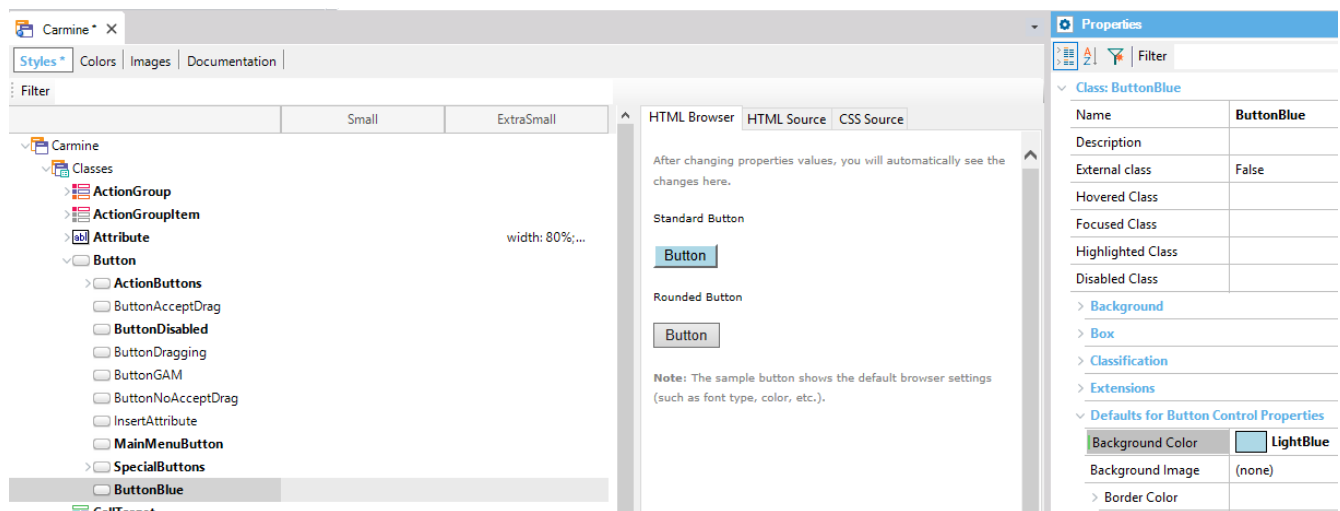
Carmine * ×

Styles * | Colors | Images | Documentation

Filter

| | Small | ExtraSmall |
|---|---|---|

Carmine
Classes
ActionGroup
ActionGroupItem
Attribute width: 80%;...
Button
ActionButtons
ButtonAcceptDrag
ButtonDisabled
ButtonDragging
ButtonGAM
ButtonNoAcceptDrag
InsertAttribute
MainMenuButton
SpecialButtons
ButtonBlue
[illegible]

HTML Browser | HTML Source | CSS Source

After changing properties values, you will automatically see the changes here.

Standard Button

Button

Rounded Button

Button

Note: The sample button shows the default browser settings (such as font type, color, etc.).

Properties

Filter

Class: ButtonBlue

| Name | ButtonBlue |
|---|---|
| Description | |
| External class | False |
| Hovered Class | |
| Focused Class | |
| Highlighted Class | |
| Disabled Class | |

Background
Box
Classification
Extensions
Defaults for Button Control Properties

| Background Color | LightBlue |
|---|---|
| Background Image | (none) |
| Border Color | |